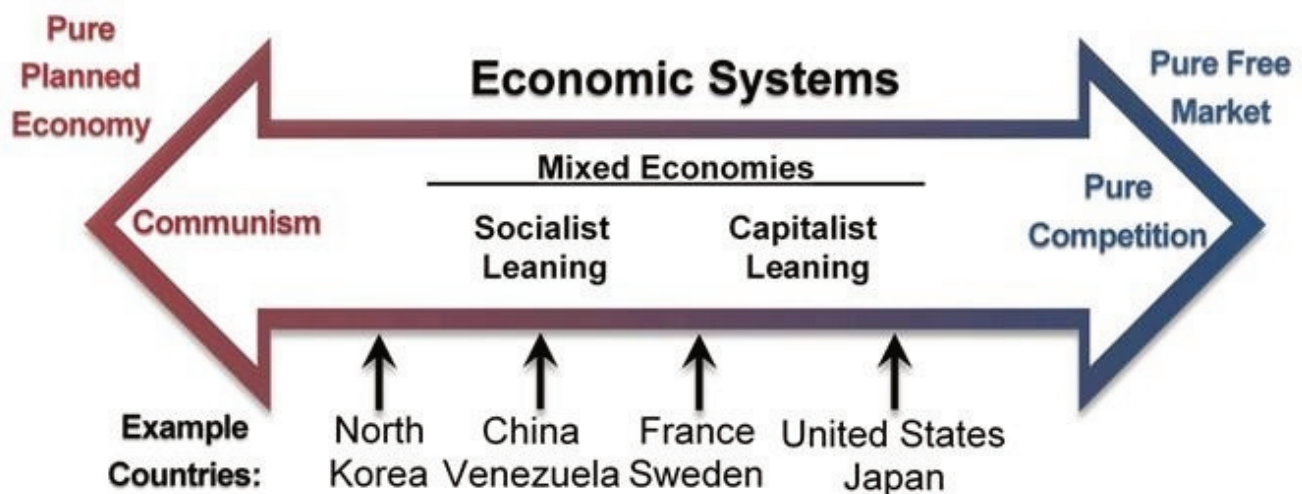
Pure Planned Economy

Economic Systems

Pure Free Market

Mixed Economies

Communism

Socialist Leaning

Capitalist Leaning

Pure Competition

Example Countries:

North Korea

China Venezuela

France Sweden

United States Japan